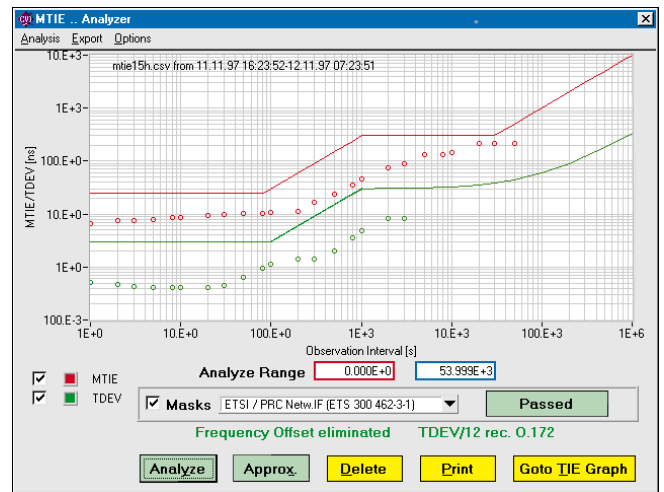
MTIE .. Analyzer

Analysis Export Options

mtie15h.csv from 11.11.97 16:23:52-12.11.97 07:23:51

10.E+3
1E+3
100.E+0
10.E+0
1E+0
100.E-3

MTIE/TDEV [ns]

1E+0 10.E+0 100.E+0 1E+3 10.E+3 100.E+3 1E+6

Observation Interval [s]

MTIE

TDEV

Analyze Range 0.000E+0 53.999E+3

Masks ETSI / PRC Netw.IF (ETS 300 462-3-1)

Passed

Frequency Offset eliminated TDEV/12 rec. O.172

Analyze Approx. Delete Print Goto TIE Graph